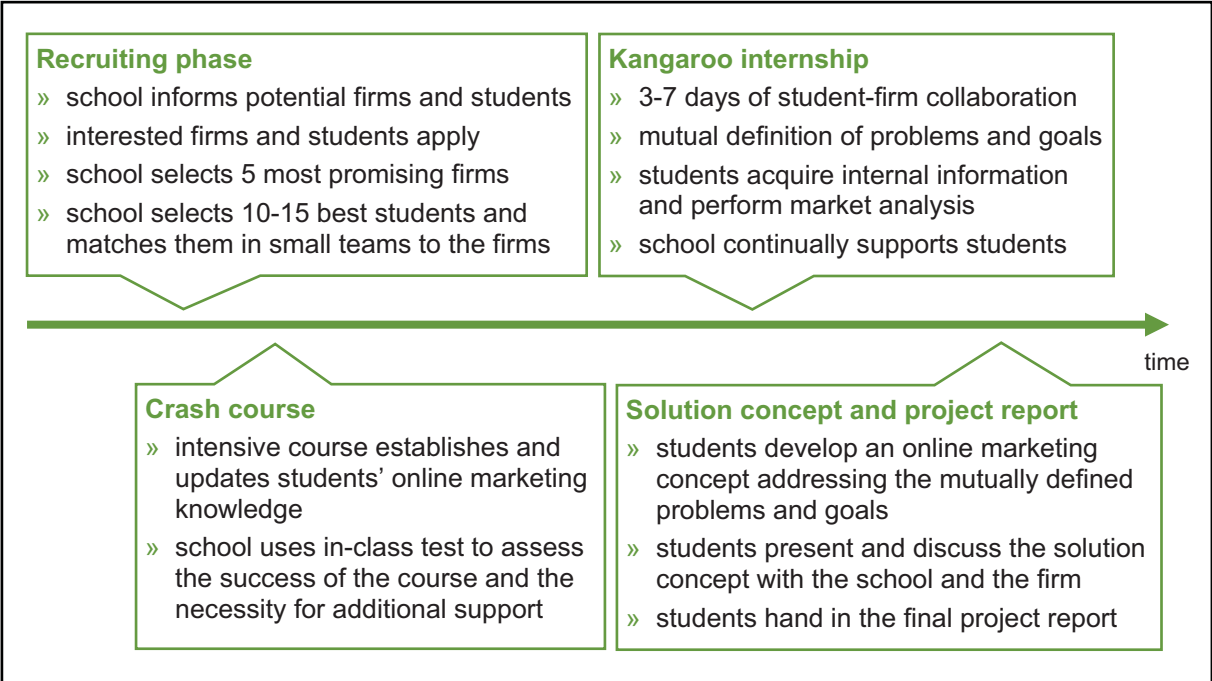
Recruiting phase
» school informs potential firms and students
» interested firms and students apply
» school selects 5 most promising firms
» school selects 10-15 best students and matches them in small teams to the firms

Kangaroo internship
» 3-7 days of student-firm collaboration
» mutual definition of problems and goals
» students acquire internal information and perform market analysis
» school continually supports students

time

Crash course
» intensive course establishes and updates students' online marketing knowledge
» school uses in-class test to assess the success of the course and the necessity for additional support

Solution concept and project report
» students develop an online marketing concept addressing the mutually defined problems and goals
» students present and discuss the solution concept with the school and the firm
» students hand in the final project report